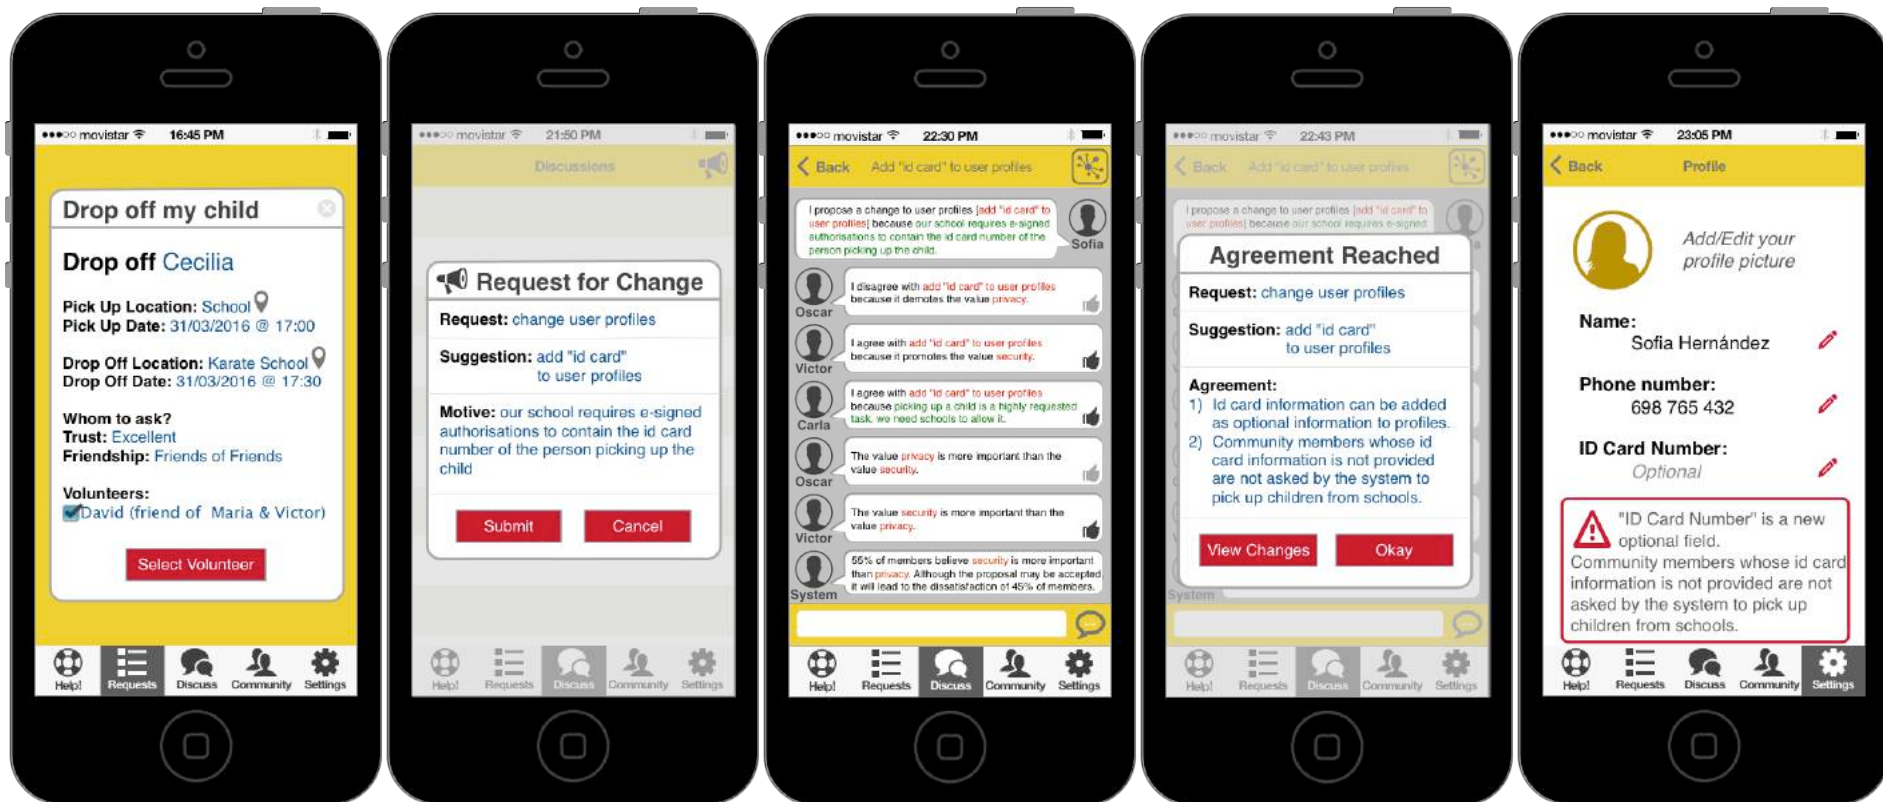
●●●○○ movistar 16:45 PM

Drop off my child

Drop off Cecilia

Pick Up Location: School
Pick Up Date: 31/03/2016 @ 17:00

Drop Off Location: Karate School
Drop Off Date: 31/03/2016 @ 17:30

Whom to ask?
Trust: Excellent
Friendship: Friends of Friends

Volunteers:
David (friend of Maria & Victor)

Select Volunteer

Help! Requests Discuss Community Settings

●●●○○ movistar 21:50 PM
Discussions

Request for Change

Request: change user profiles

Suggestion: add "id card" to user profiles

Motive: our school requires e-signed authorisations to contain the id card number of the person picking up the child

Submit Cancel

Help! Requests Discuss Community Settings

●●●○○ movistar 22:30 PM
Back Add "id card" to user profiles

I propose a change to user profiles [add "id card" to user profiles] because our school requires e-signed authorisations to contain the id card number of the person picking up the child.
Sofia

Oscar
I disagree with add "id card" to user profiles because it demotes the value privacy.

Victor
I agree with add "id card" to user profiles because it promotes the value security.

Carla
I agree with add "id card" to user profiles because picking up a child is a highly requested task, we need schools to allow it.

Oscar
The value privacy is more important than the value security.

Victor
The value security is more important than the value privacy.

System
55% of members believe security is more important than privacy. Although the proposal may be accepted it will lead to the dissatisfaction of 45% of members.

Help! Requests Discuss Community Settings

●●●○○ movistar 22:43 PM
Back Add "id card" to user profiles

I propose a change to user profiles [add "id card" to user profiles] because our school requires e-signed

Agreement Reached

Request: change user profiles

Suggestion: add "id card" to user profiles

Agreement:
1) Id card information can be added as optional information to profiles.
2) Community members whose id card information is not provided are not asked by the system to pick up children from schools.

View Changes Okay

System

Help! Requests Discuss Community Settings

●●●○○ movistar 23:05 PM
Back Profile

Add/Edit your profile picture

Name:
Sofia Hernández

Phone number:
698 765 432

ID Card Number:
Optional

"ID Card Number" is a new optional field.
Community members whose id card information is not provided are not asked by the system to pick up children from schools.

Help! Requests Discuss Community Settings